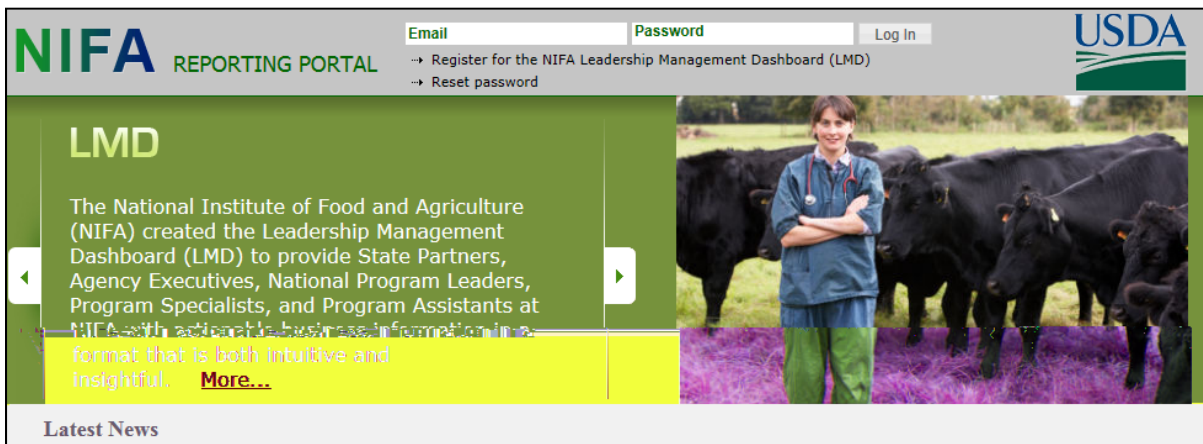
NIFA REPORTING PORTAL

Email

Password

Log In

⇢ Register for the NIFA Leadership Management Dashboard (LMD)

⇢ Reset password

USDA

LMD

The National Institute of Food and Agriculture (NIFA) created the Leadership Management Dashboard (LMD) to provide State Partners, Agency Executives, National Program Leaders, Program Specialists, and Program Assistants at NIFA with actionable business information in a format that is both intuitive and insightful. More...

Latest News